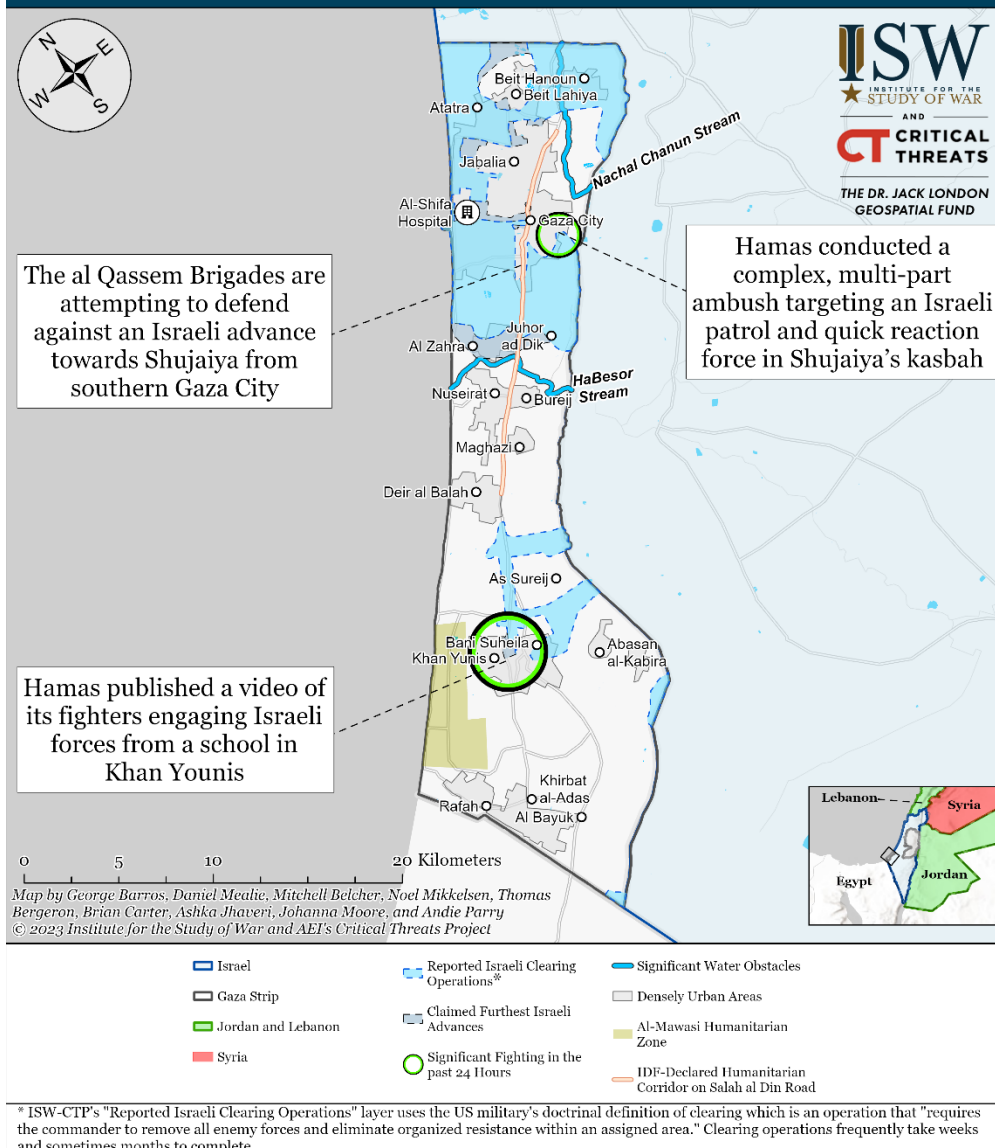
N
E
W
S

ISW
INSTITUTE FOR THE
STUDY OF WAR
AND
CT CRITICAL THREATS
THE DR. JACK LONDON GEOSPATIAL FUND

Beit Hanoun
Beit Lahiya
Atatra
Jabalia
Nachal Chanun Stream
Al-Shifa Hospital
Gaza City

The al Qassem Brigades are attempting to defend against an Israeli advance towards Shujaiya from southern Gaza City

Hamas conducted a complex, multi-part ambush targeting an Israeli patrol and quick reaction force in Shujaiya's kasbah

Juhor ad Dik
Al Zahra
HaBesor Stream
Nuseirat
Bureij
Maghazi
Deir al Balah
As Sureij
Bani Suheila
Khan Yunis
Abasan al-Kabira

Hamas published a video of its fighters engaging Israeli forces from a school in Khan Younis

Khirbat al-Adas
Rafah
Al Bayuk

Lebanon
Syria
Egypt
Jordan

0 5 10 20 Kilometers

Map by George Barros, Daniel Mealie, Mitchell Belcher, Noel Mikkelsen, Thomas Bergeron, Brian Carter, Ashka Jhaveri, Johanna Moore, and Andie Parry
© 2023 Institute for the Study of War and AEI's Critical Threats Project

Israel
Gaza Strip
Jordan and Lebanon
Syria
Reported Israeli Clearing Operations*
Claimed Furthest Israeli Advances
Significant Fighting in the past 24 Hours
Significant Water Obstacles
Densely Urban Areas
Al-Mawasi Humanitarian Zone
IDF-Declared Humanitarian Corridor on Salah al Din Road

* ISW-CTP's "Reported Israeli Clearing Operations" layer uses the US military's doctrinal definition of clearing which is an operation that "requires the commander to remove all enemy forces and eliminate organized resistance within an assigned area." Clearing operations frequently take weeks and sometimes months to complete.